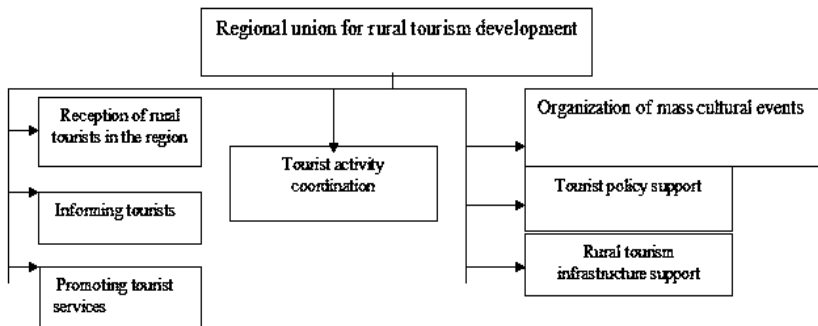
Regional union for rural tourism development

Reception of rural tourists in the region

Informing tourists

Promoting tourist services

Tourist activity coordination

Organization of mass cultural events

Tourist policy support

Rural tourism infrastructure support